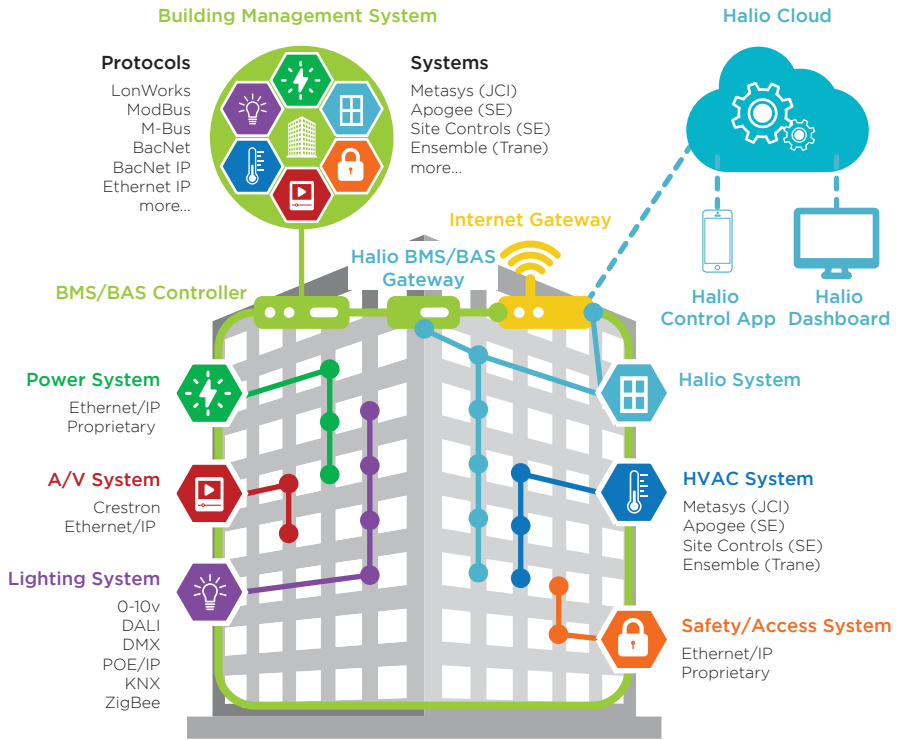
Building Management System

Protocols
LonWorks
ModBus
M-Bus
BacNet
BacNet IP
Ethernet IP
more...

Systems
Metasys (JCI)
Apogee (SE)
Site Controls (SE)
Ensemble (Trane)
more...

Halio Cloud

Internet Gateway

Halio BMS/BAS Gateway

BMS/BAS Controller

Halio Control App

Halio Dashboard

Power System
Ethernet/IP
Proprietary

A/V System
Crestron
Ethernet/IP

Lighting System
0-10v
DALI
DMX
POE/IP
KNX
ZigBee

Halio System

HVAC System
Metasys (JCI)
Apogee (SE)
Site Controls (SE)
Ensemble (Trane)

Safety/Access System
Ethernet/IP
Proprietary